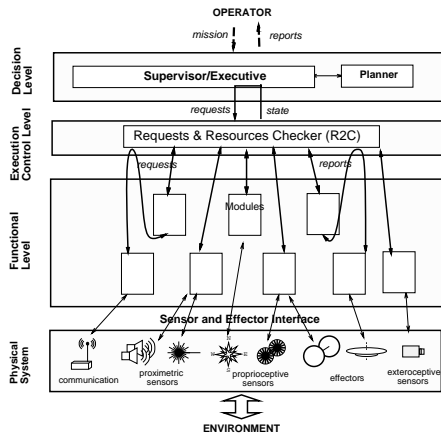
OPERATOR

mission

reports

Decision Level

Supervisor/Executive

Planner

requests

state

Execution Control Level

Requests & Resources Checker (R2C)

requests

reports

Modules

Functional Level

Sensor and Effector Interface

Physical System

communication

proximetric sensors

proprioceptive sensors

effectors

exteroceptive sensors

ENVIRONMENT